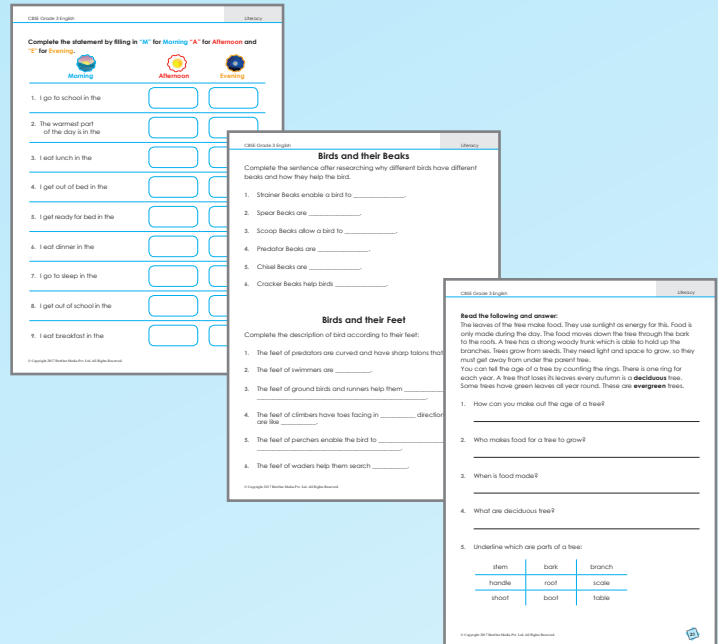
CBSE Grade 3 English

Literacy

Complete the statement by filling in "M" for Morning "A" for Afternoon and "E" for Evening.

Morning

Afternoon

Evening

1. I go to school in the

2. The warmest part of the day is in the

3. I eat lunch in the

4. I get out of bed in the

5. I get ready for bed in the

6. I eat dinner in the

7. I go to sleep in the

8. I get out of school in the

9. I eat breakfast in the

© Copyright 2017 Beehive Media Pvt. Ltd. All Rights Reserved.

CBSE Grade 3 English

Literacy

Birds and their Beaks

Complete the sentence after researching why different birds have different beaks and how they help the bird.

1. Strainer Beaks enable a bird to _______________.

2. Spear Beaks are _______________.

3. Scoop Beaks allow a bird to _______________.

4. Predator Beaks are _______________.

5. Chisel Beaks are _______________.

6. Cracker Beaks help birds _______________.

Birds and their Feet

Complete the description of bird according to their feet:

1. The feet of predators are curved and have sharp talons that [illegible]

2. The feet of swimmers are __________.

3. The feet of ground birds and runners help them __________

4. The feet of climbers have toes facing in __________ direction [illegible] are like __________.

5. The feet of perchers enable the bird to __________

6. The feet of waders help them search __________.

© Copyright 2017 Beehive Media Pvt. Ltd. All Rights Reserved.

CBSE Grade 3 English

Literacy

Read the following and answer:

The leaves of the tree make food. They use sunlight as energy for this. Food is only made during the day. The food moves down the tree through the bark to the roots. A tree has a strong woody trunk which is able to hold up the branches. Trees grow from seeds. They need light and space to grow, so they must get away from under the parent tree.

You can tell the age of a tree by counting the rings. There is one ring for each year. A tree that loses its leaves every autumn is a **deciduous** tree. Some trees have green leaves all year round. These are **evergreen** trees.

1. How can you make out the age of a tree?

2. Who makes food for a tree to grow?

3. When is food made?

4. What are deciduous tree?

5. Underline which are parts of a tree:

| stem | bark | branch |
|---|---|---|
| handle | root | scale |
| shoot | boot | table |

© Copyright 2017 Beehive Media Pvt. Ltd. All Rights Reserved.

21